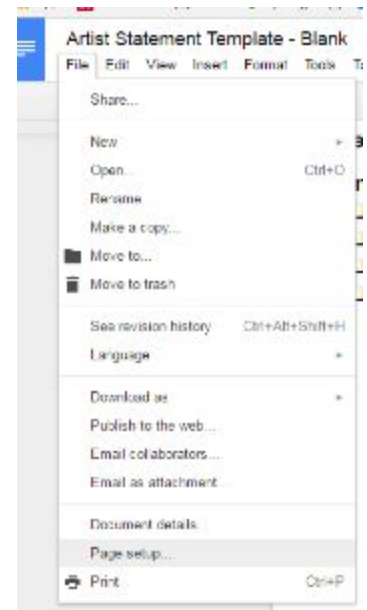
Artist Statement Template - Blank

File Edit View Insert Format Tools T

Share...

New

Open... Ctrl+O

Rename

Make a copy...

Move to...

Move to trash

See revision history Ctrl+Alt+Shift+H

Language

Download as

Publish to the web...

Email collaborators...

Email as attachment...

Document details...

Page setup...

Print Ctrl+P